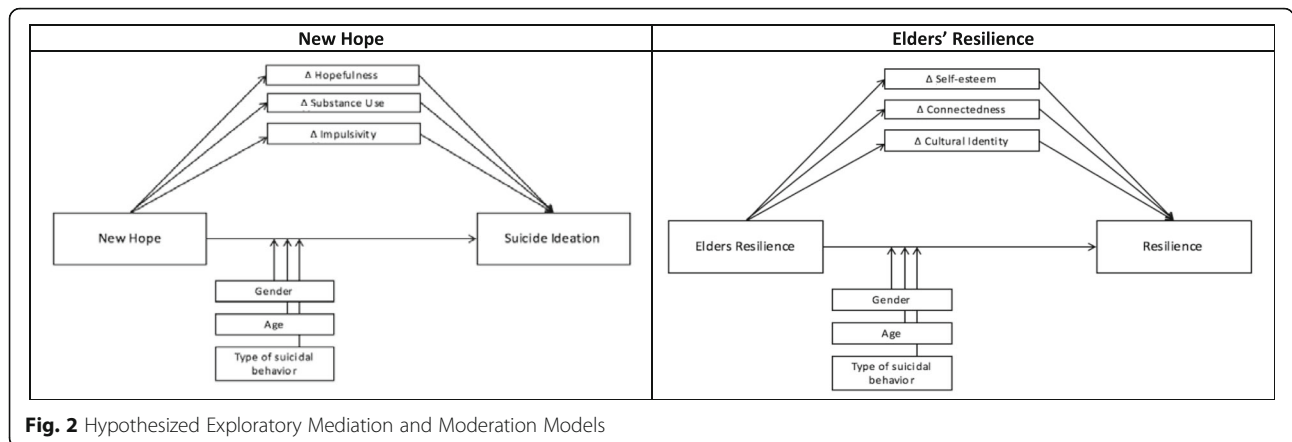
| New Hope | Elders' Resilience |
|---|---|
| Δ Hopefulness<br>Δ Substance Use<br>Δ Impulsivity<br>New Hope<br>Suicide Ideation<br>Gender<br>Age<br>Type of suicidal behavior | Δ Self-esteem<br>Δ Connectedness<br>Δ Cultural Identity<br>Elders Resilience<br>Resilience<br>Gender<br>Age<br>Type of suicidal behavior |

**Fig. 2** Hypothesized Exploratory Mediation and Moderation Models